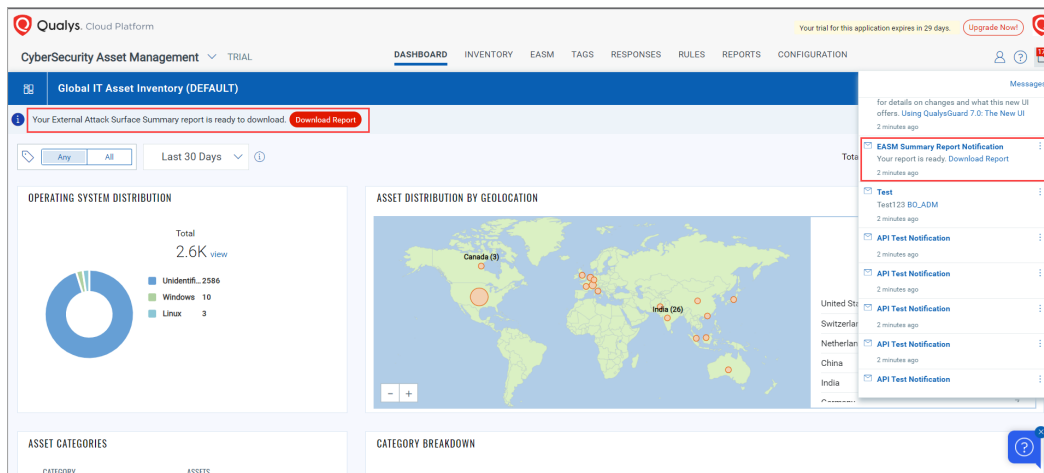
Qualys. Cloud Platform

Your trial for this application expires in 29 days. Upgrade Now!

CyberSecurity Asset Management TRIAL

DASHBOARD INVENTORY EASM TAGS RESPONSES RULES REPORTS CONFIGURATION

Global IT Asset Inventory (DEFAULT)

Your External Attack Surface Summary report is ready to download. Download Report

Any All Last 30 Days

Tota

OPERATING SYSTEM DISTRIBUTION

Total
2.6K view

Unidentifi... 2586
Windows 10
Linux 3

ASSET DISTRIBUTION BY GEOLOCATION

Canada (3)
India (26)

- +

United Sta
Switzerlar
Netherlar
China
India

Messages

for details on changes and what this new UI offers. Using QualysGuard 7.0: The New UI
2 minutes ago

EASM Summary Report Notification
Your report is ready. Download Report
2 minutes ago

Test
Test123 BO_ADM
2 minutes ago

API Test Notification
2 minutes ago

API Test Notification
2 minutes ago

API Test Notification
2 minutes ago

API Test Notification
2 minutes ago

API Test Notification

ASSET CATEGORIES

CATEGORY ASSETS

CATEGORY BREAKDOWN